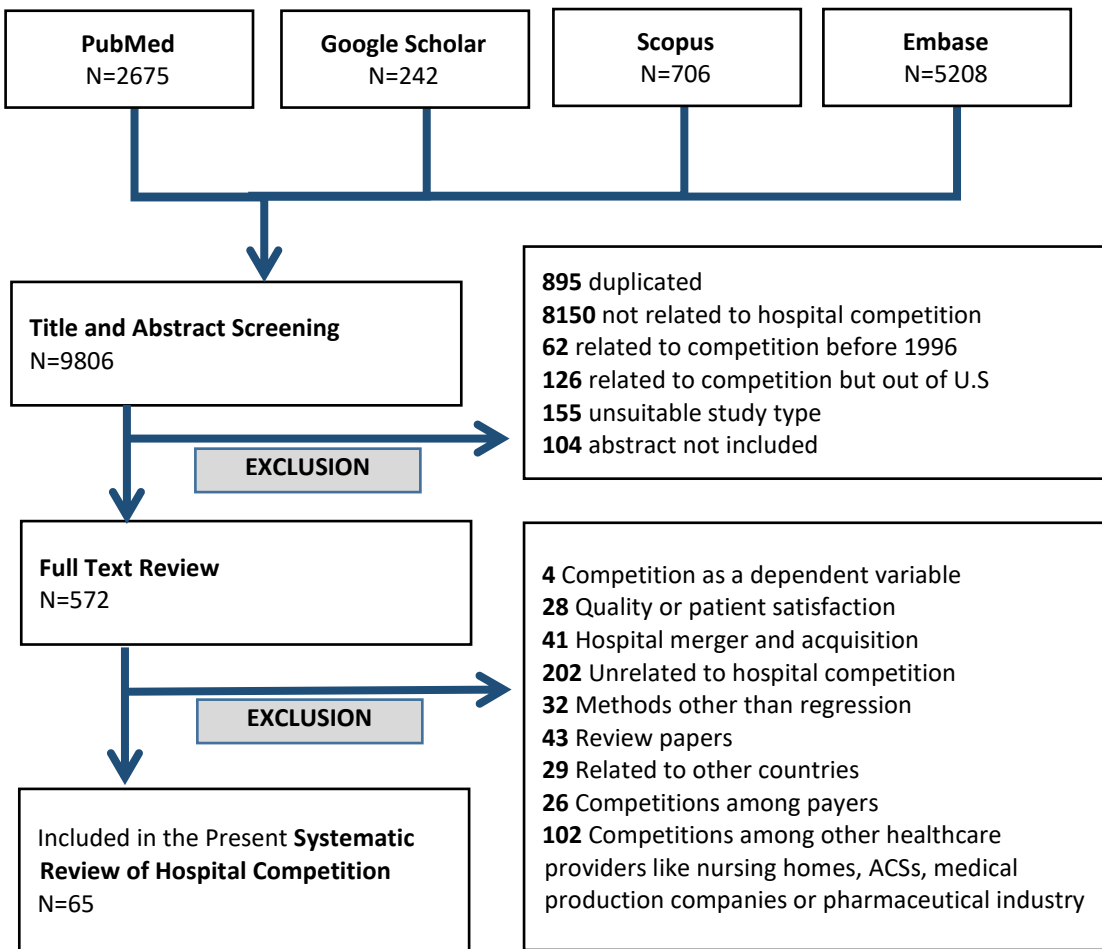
PubMed
N=2675

Google Scholar
N=242

Scopus
N=706

Embase
N=5208

Title and Abstract Screening
N=9806

895 duplicated
8150 not related to hospital competition
62 related to competition before 1996
126 related to competition but out of U.S
155 unsuitable study type
104 abstract not included

EXCLUSION

Full Text Review
N=572

4 Competition as a dependent variable
28 Quality or patient satisfaction
41 Hospital merger and acquisition
202 Unrelated to hospital competition
32 Methods other than regression
43 Review papers
29 Related to other countries
26 Competitions among payers
102 Competitions among other healthcare providers like nursing homes, ACSs, medical production companies or pharmaceutical industry

EXCLUSION

Included in the Present Systematic Review of Hospital Competition
N=65